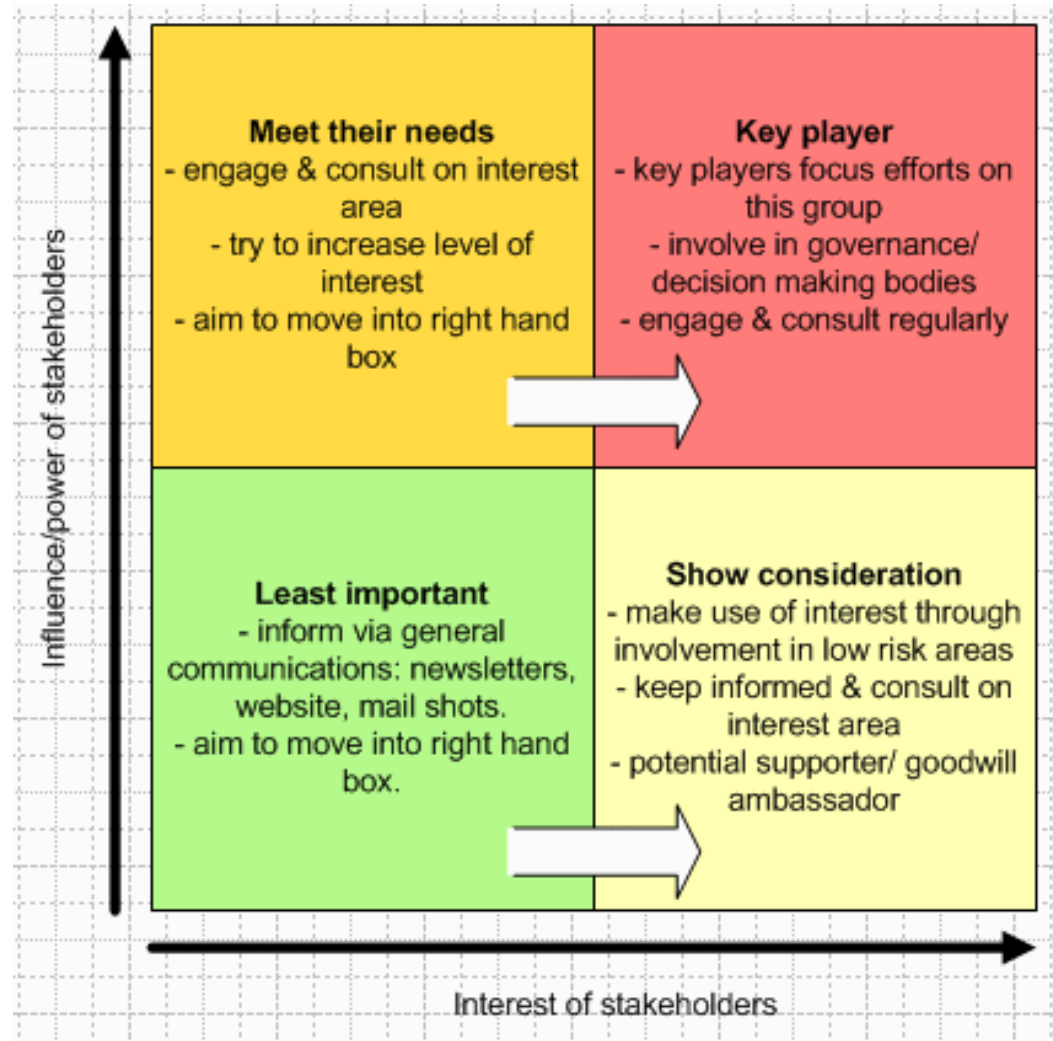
Influence/power of stakeholders

Meet their needs
- engage & consult on interest area
- try to increase level of interest
- aim to move into right hand box

Key player
- key players focus efforts on this group
- involve in governance/ decision making bodies
- engage & consult regularly

Least important
- inform via general communications: newsletters, website, mail shots.
- aim to move into right hand box.

Show consideration
- make use of interest through involvement in low risk areas
- keep informed & consult on interest area
- potential supporter/ goodwill ambassador

Interest of stakeholders